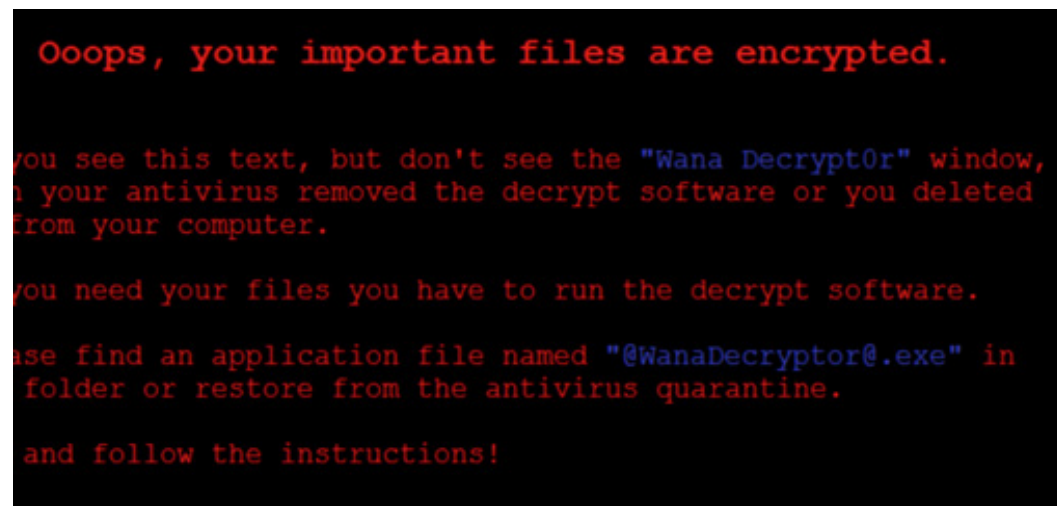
Ooops, your important files are encrypted.

you see this text, but don't see the "Wana Decrypt0r" window, n your antivirus removed the decrypt software or you deleted from your computer.

you need your files you have to run the decrypt software.

ase find an application file named "@WanaDecryptor@.exe" in folder or restore from the antivirus quarantine.

and follow the instructions!